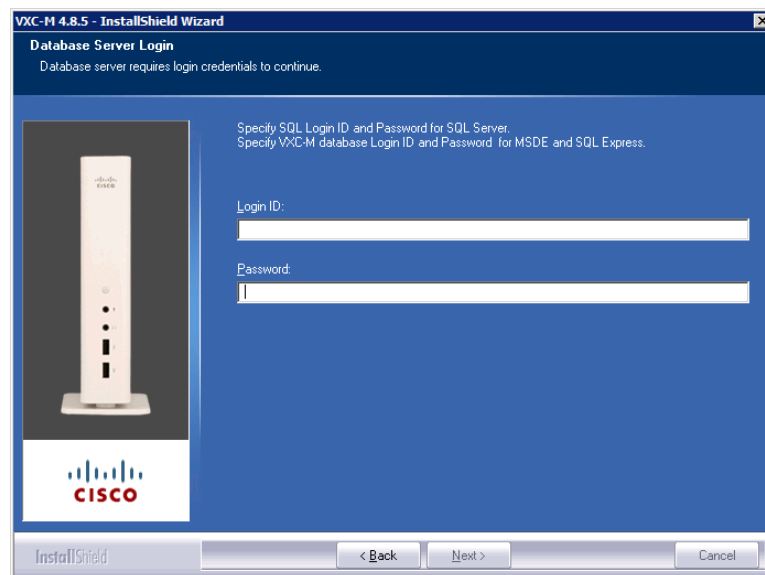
VXC-M 4.8.5 - InstallShield Wizard

Database Server Login

Database server requires login credentials to continue.

Specify SQL Login ID and Password for SQL Server.
Specify VXC-M database Login ID and Password for MSDE and SQL Express.

Login ID:

Password:

cisco

cisco

InstallShield

< Back

Next >

Cancel